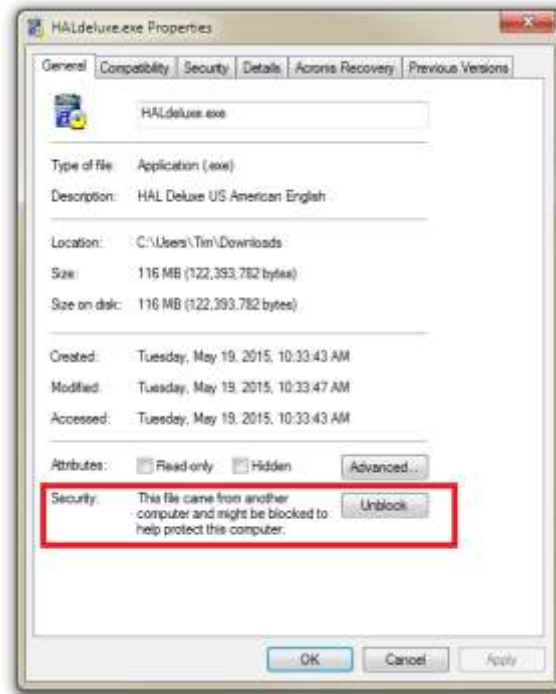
HALdeluxe.exe Properties

General | Compatibility | Security | Details | Acronis Recovery | Previous Versions

HALdeluxe.exe

Type of file: Application (.exe)

Description: HAL Deluxe US American English

Location: C:\Users\Tim\Downloads

Size: 116 MB (122,393,782 bytes)

Size on disk: 116 MB (122,393,782 bytes)

Created: Tuesday, May 19, 2015, 10:33:43 AM

Modified: Tuesday, May 19, 2015, 10:33:47 AM

Accessed: Tuesday, May 19, 2015, 10:33:43 AM

Attributes: Read-only Hidden Advanced...

Security: This file came from another computer and might be blocked to help protect this computer. Unblock

OK Cancel Apply